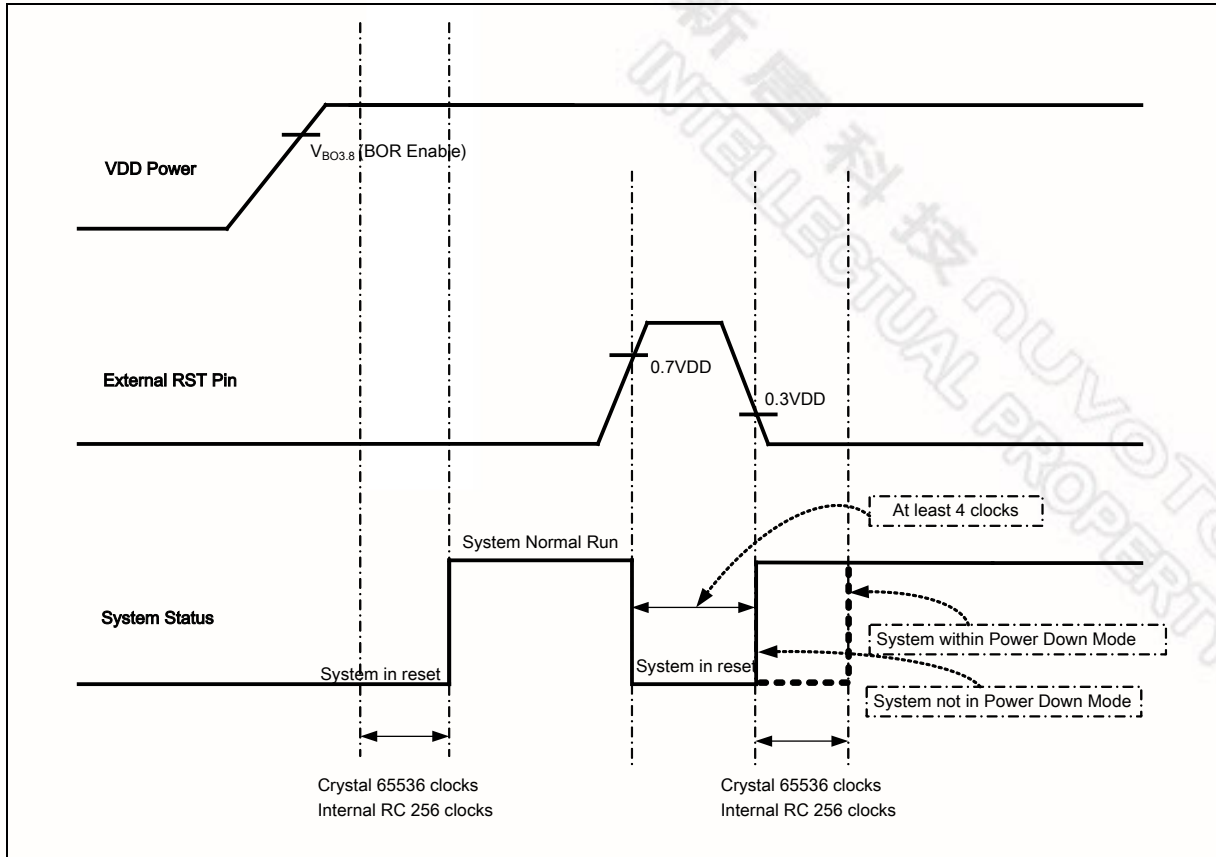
$V_{BO3.8}$ (BOR Enable)

VDD Power

External RST Pin

0.7VDD

0.3VDD

At least 4 clocks

System Normal Run

System Status

System within Power Down Mode

System in reset

System in reset

System not in Power Down Mode

Crystal 65536 clocks
Internal RC 256 clocks

Crystal 65536 clocks
Internal RC 256 clocks

新唐科技 NUVOTON INTELLECTUAL PROPERTY